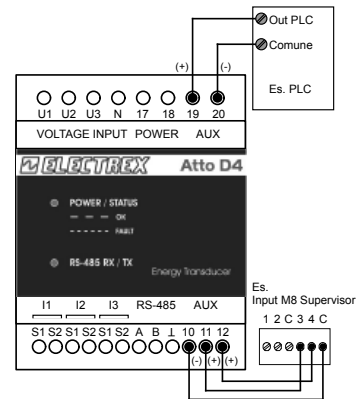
Out PLC
Comune
Es. PLC
(+) (-)
U1 U2 U3 N 17 18 19 20
VOLTAGE INPUT POWER AUX
ELECTREX Atto D4
POWER / STATUS
OK
FAULT
RS-485 RX / TX
Energy Transducer
I1 I2 I3 RS-485 AUX
S1 S2 S1 S2 S1 S2 A B ⊥ 10 11 12
(-) (+) (+)
Es.
Input M8 Supervisor
1 2 C 3 4 C